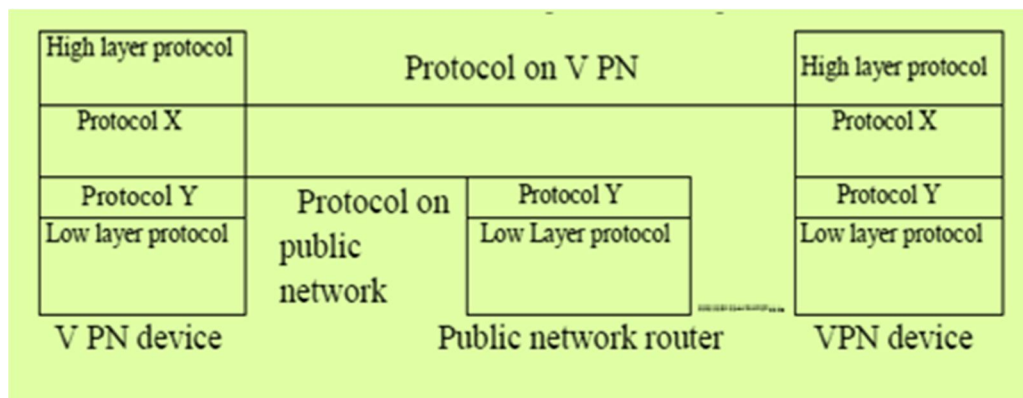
High layer protocol
Protocol X
Protocol Y
Low layer protocol
V PN device

Protocol on V PN

Protocol on public network

Protocol Y
Low Layer protocol
Public network router

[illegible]

High layer protocol
Protocol X
Protocol Y
Low layer protocol
VPN device